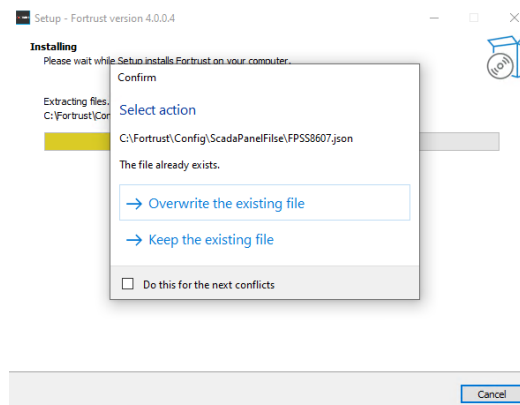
Setup - Fortrust version 4.0.0.4

Installing
Please wait while Setup installs Fortrust on your computer.

Extracting files...
C:\Fortrust\Co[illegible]

Confirm

Select action

C:\Fortrust\Config\ScadaPanelFilse\FPSS8607.json

The file already exists.

→ Overwrite the existing file

→ Keep the existing file

Do this for the next conflicts

Cancel